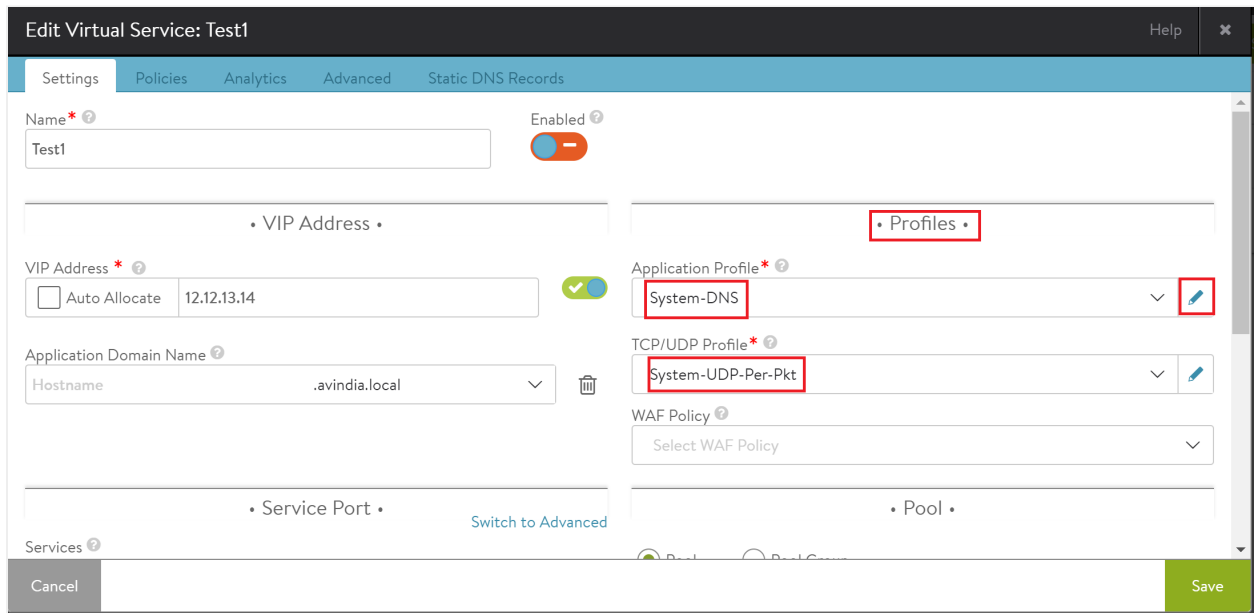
Edit Virtual Service: Test1

Help

Settings Policies Analytics Advanced Static DNS Records

Name*

Test1

Enabled

• VIP Address •

VIP Address *

Auto Allocate 12.12.13.14

Application Domain Name

Hostname .avindia.local

• Profiles •

Application Profile*

System-DNS

TCP/UDP Profile*

System-UDP-Per-Pkt

WAF Policy

Select WAF Policy

• Service Port •

Switch to Advanced

Services

• Pool •

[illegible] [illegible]

Cancel

Save